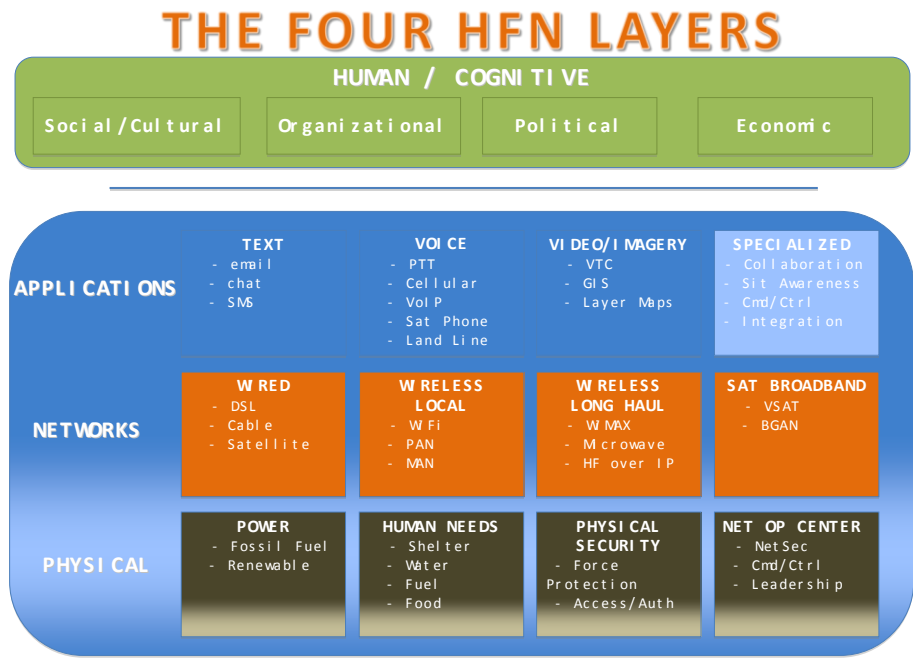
THE FOUR HFN LAYERS

HUMAN / COGNITIVE

Social/Cultural

Organizational

Political

Economic

APPLICATIONS

TEXT
- email
- chat
- SMS

VOICE
- PTT
- Cellular
- VoIP
- Sat Phone
- Land Line

VIDEO/IMAGERY
- VTC
- GIS
- Layer Maps

SPECIALIZED
- Collaboration
- Sit Awareness
- Cmd/Ctrl
- Integration

NETWORKS

WIRED
- DSL
- Cable
- Satellite

WIRELESS LOCAL
- WiFi
- PAN
- MAN

WIRELESS LONG HAUL
- WiMAX
- Microwave
- HF over IP

SAT BROADBAND
- VSAT
- BGAN

PHYSICAL

POWER
- Fossil Fuel
- Renewable

HUMAN NEEDS
- Shelter
- Water
- Fuel
- Food

PHYSICAL SECURITY
- Force Protection
- Access/Auth

NET OP CENTER
- NetSec
- Cmd/Ctrl
- Leadership